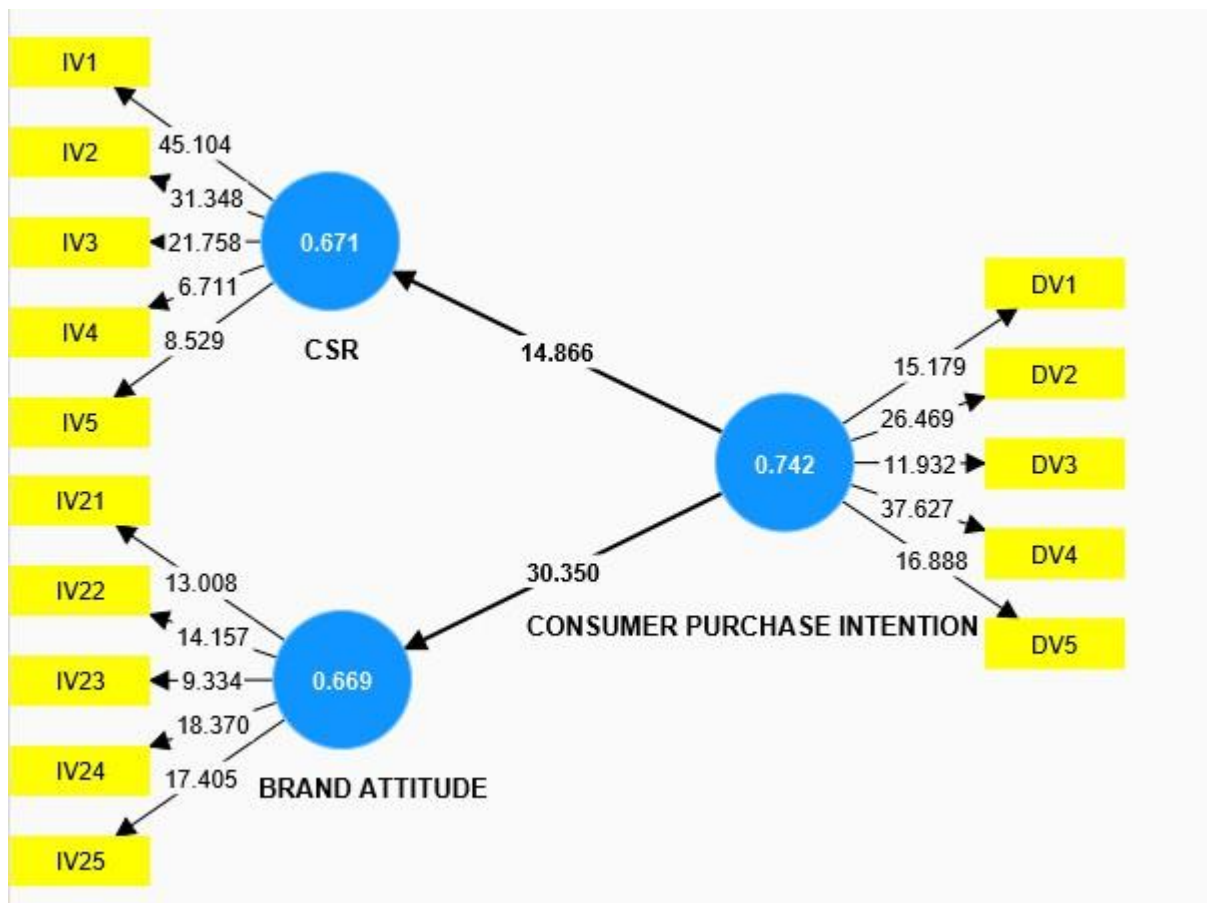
IV1
45.104
IV2
31.348
IV3
21.758
6.711
IV4
8.529
IV5
0.671
CSR
14.866
DV1
15.179
DV2
26.469
0.742
11.932
DV3
37.627
DV4
16.888
DV5
CONSUMER PURCHASE INTENTION
30.350
IV21
13.008
IV22
14.157
IV23
9.334
0.669
18.370
IV24
17.405
BRAND ATTITUDE
IV25